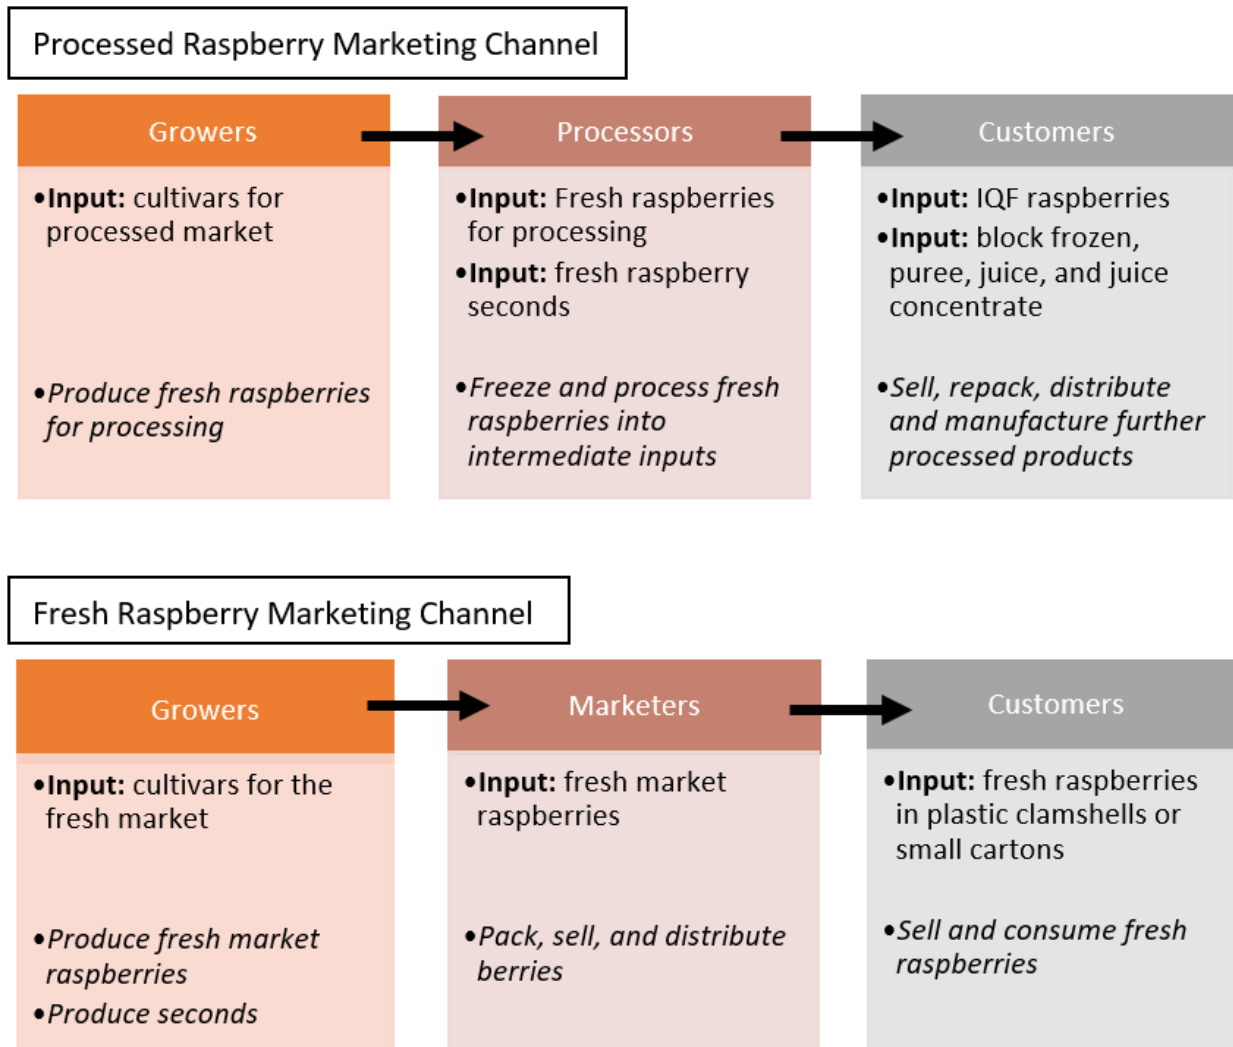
Processed Raspberry Marketing Channel

Growers

•Input: cultivars for processed market

•Produce fresh raspberries for processing

Processors

•Input: Fresh raspberries for processing

•Input: fresh raspberry seconds

•Freeze and process fresh raspberries into intermediate inputs

Customers

•Input: IQF raspberries

•Input: block frozen, puree, juice, and juice concentrate

•Sell, repack, distribute and manufacture further processed products

Fresh Raspberry Marketing Channel

Growers

•Input: cultivars for the fresh market

•Produce fresh market raspberries

•Produce seconds

Marketers

•Input: fresh market raspberries

•Pack, sell, and distribute berries

Customers

•Input: fresh raspberries in plastic clamshells or small cartons

•Sell and consume fresh raspberries